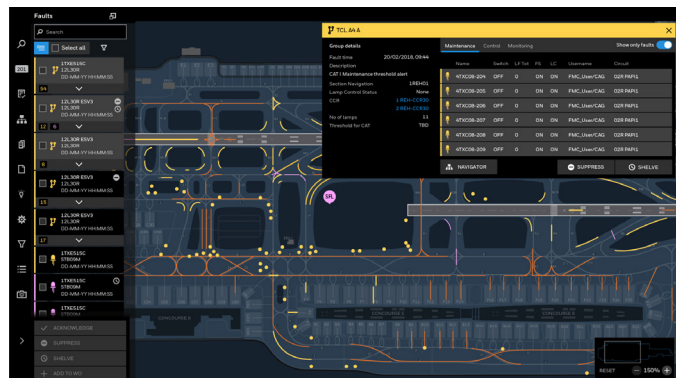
Faults

Search

Select all

1TXE515C
12L30R
DD-MM-YY HH:MM:SS

5/4

12L30R ESV3
12L30R
DD-MM-YY HH:MM:SS

12 8

12L30R ESV3
12L30R
DD-MM-YY HH:MM:SS

8

12L30R ESV3
12L30R
DD-MM-YY HH:MM:SS

15

12L30R ESV3
12L30R
DD-MM-YY HH:MM:SS

17

1TXE515C
STB09M
DD-MM-YY HH:MM:SS

1TXE515C
STB09M
DD-MM-YY HH:MM:SS

1TXE515C
STB09M
DD-MM-YY HH:MM:SS

ACKNOWLEDGE
SUPPRESS
SHELVE
ADD TO WO

TCL 4A A

Group details
Fault time 20/02/2018, 09:44
Description
CAT I Maintenance threshold alert
Section Navigation 1REH01
Lamp Control Status None
CCR 1 REH-CCR00
2 REH-CCR00
No of lamps 11
Threshold for CAT TBD

Maintenance Control Monitoring Show only faults

| Name | Switch | LF Tot | PS | LC | Username | Circuit |
|---|---|---|---|---|---|---|
| 4TXC08-204 | OFF | 0 | ON | ON | FMC_User/CAG | 02R PAPI1 |
| 4TXC08-205 | OFF | 0 | ON | ON | FMC_User/CAG | 02R PAPI1 |
| 4TXC08-206 | OFF | 0 | ON | ON | FMC_User/CAG | 02R PAPI1 |
| 4TXC08-207 | OFF | 0 | ON | ON | FMC_User/CAG | 02R PAPI1 |
| 4TXC08-208 | OFF | 0 | ON | ON | FMC_User/CAG | 02R PAPI1 |
| 4TXC08-209 | OFF | 0 | ON | ON | FMC_User/CAG | 02R PAPI1 |

NAVIGATOR SUPPRESS SHELVE

SFL

CONCOURSE B

RESET 150%